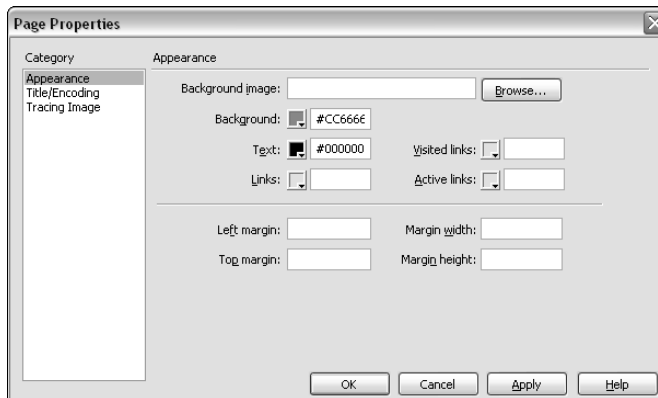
Page Properties

Category
Appearance
Title/Encoding
Tracing Image

Appearance

Background image: Browse...

Background: #CC6666

Text: #000000 Visited links:

Links: Active links:

Left margin: Margin width:

Top margin: Margin height:

OK Cancel Apply Help